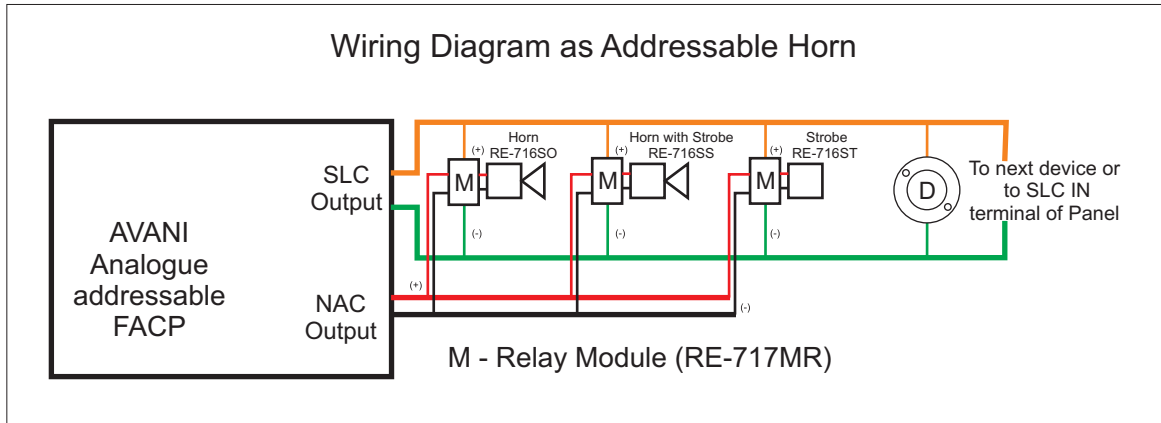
Wiring Diagram as Addressable Horn

AVANI Analogue addressable FACP

SLC Output

NAC Output

Horn RE-716SO

Horn with Strobe RE-716SS

Strobe RE-716ST

(+)

(+)

(+)

M

M

M

(-)

(-)

(-)

D

To next device or to SLC IN terminal of Panel

(+)

(-)

M - Relay Module (RE-717MR)